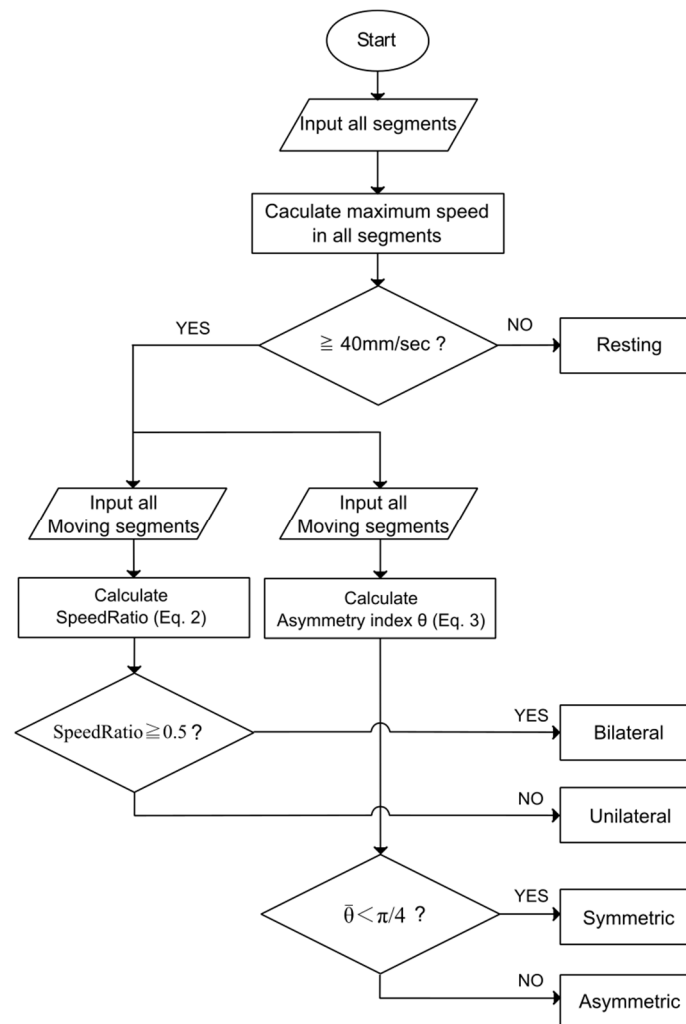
Start

Input all segments

Caculate maximum speed in all segments

YES

$\geqq$ 40mm/sec ?

NO

Resting

Input all Moving segments

Input all Moving segments

Calculate SpeedRatio (Eq. 2)

Calculate Asymmetry index θ (Eq. 3)

SpeedRatio $\geqq 0.5$ ?

YES

Bilateral

NO

Unilateral

$\bar{\theta} < \pi/4$ ?

YES

Symmetric

NO

Asymmetric